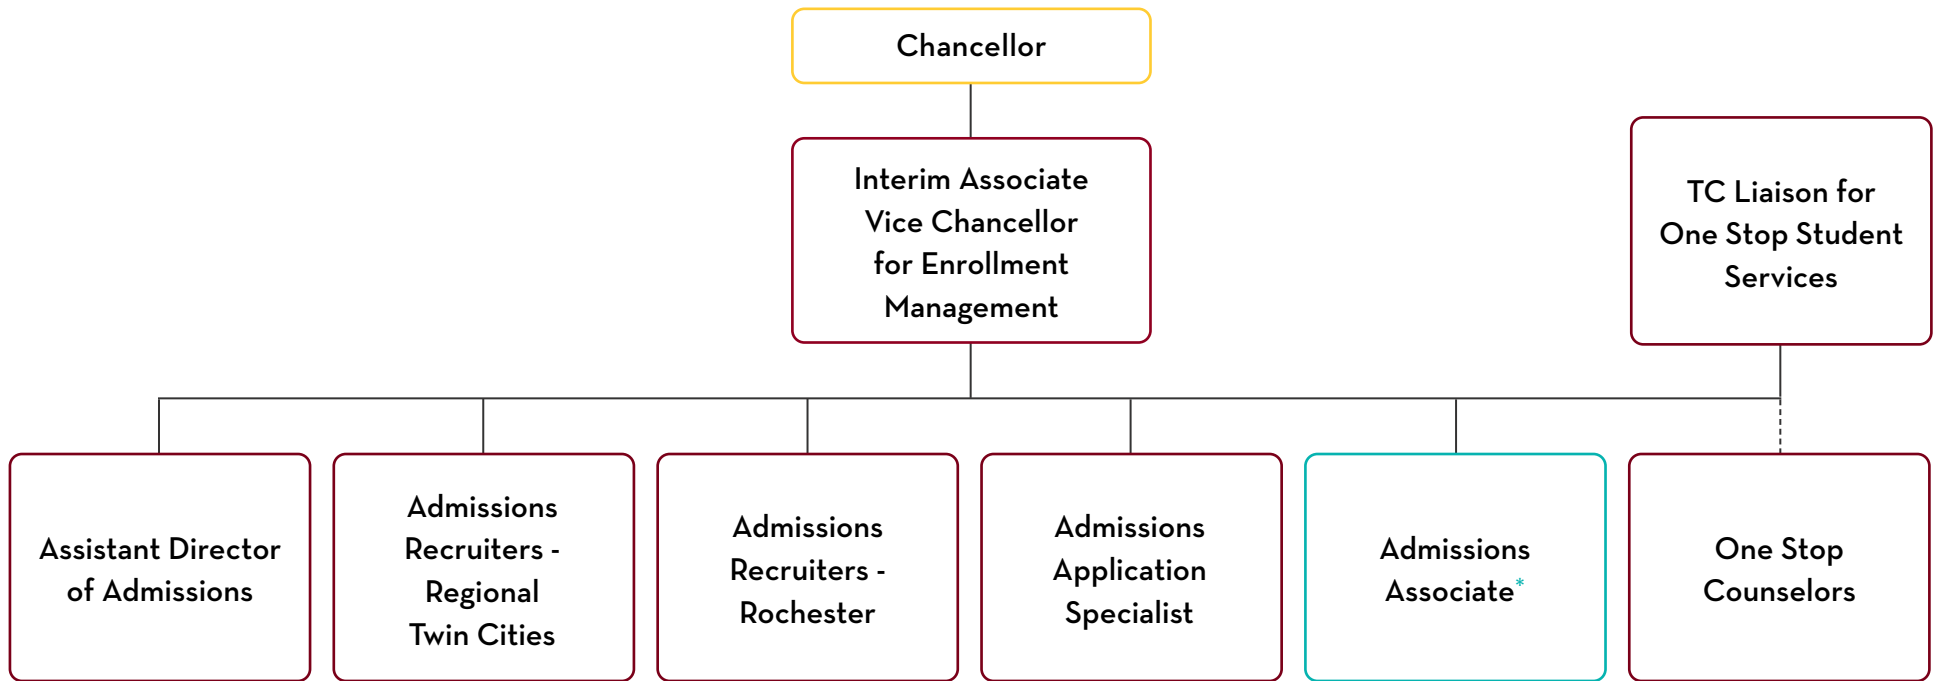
Chancellor

Interim Associate Vice Chancellor for Enrollment Management

TC Liaison for One Stop Student Services

Assistant Director of Admissions

Admissions Recruiters - Regional Twin Cities

Admissions Recruiters - Rochester

Admissions Application Specialist

Admissions Associate*

One Stop Counselors